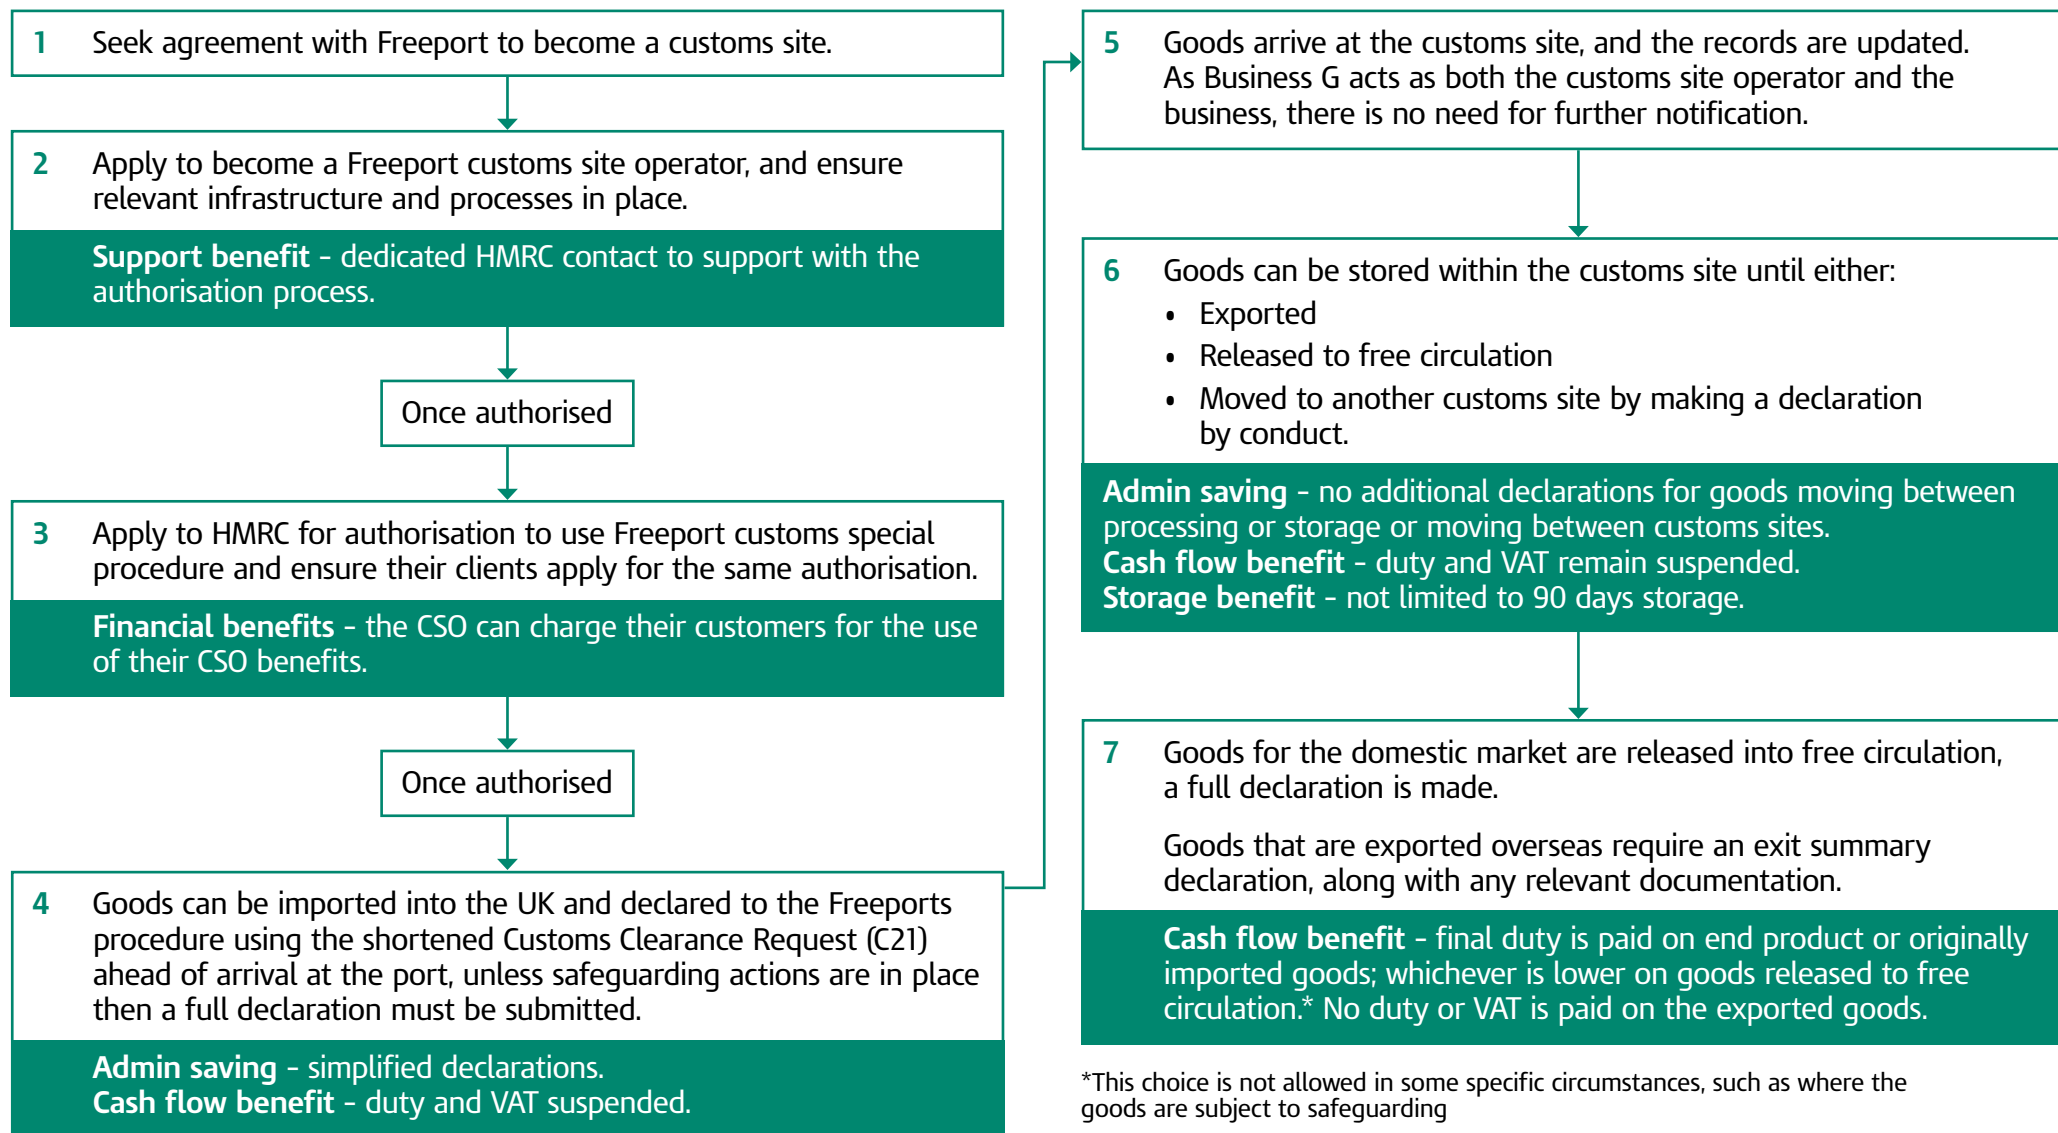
1 Seek agreement with Freeport to become a customs site.

2 Apply to become a Freeport customs site operator, and ensure relevant infrastructure and processes in place.

**Support benefit** - dedicated HMRC contact to support with the authorisation process.

Once authorised

3 Apply to HMRC for authorisation to use Freeport customs special procedure and ensure their clients apply for the same authorisation.

**Financial benefits** - the CSO can charge their customers for the use of their CSO benefits.

Once authorised

4 Goods can be imported into the UK and declared to the Freeports procedure using the shortened Customs Clearance Request (C21) ahead of arrival at the port, unless safeguarding actions are in place then a full declaration must be submitted.

**Admin saving** - simplified declarations.
**Cash flow benefit** - duty and VAT suspended.

5 Goods arrive at the customs site, and the records are updated. As Business G acts as both the customs site operator and the business, there is no need for further notification.

6 Goods can be stored within the customs site until either:
• Exported
• Released to free circulation
• Moved to another customs site by making a declaration by conduct.

**Admin saving** - no additional declarations for goods moving between processing or storage or moving between customs sites.
**Cash flow benefit** - duty and VAT remain suspended.
**Storage benefit** - not limited to 90 days storage.

7 Goods for the domestic market are released into free circulation, a full declaration is made.

Goods that are exported overseas require an exit summary declaration, along with any relevant documentation.

**Cash flow benefit** - final duty is paid on end product or originally imported goods; whichever is lower on goods released to free circulation.* No duty or VAT is paid on the exported goods.

*This choice is not allowed in some specific circumstances, such as where the goods are subject to safeguarding